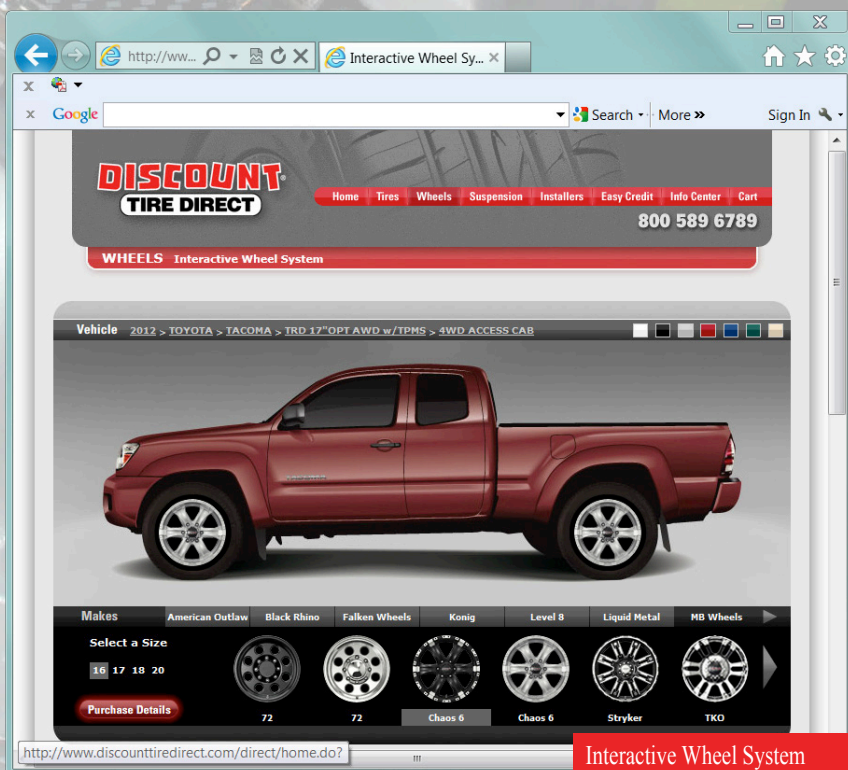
http://www...

Interactive Wheel Sy...

Google

Search

More »

Sign In

DISCOUNT TIRE DIRECT

Home Tires Wheels Suspension Installers Easy Credit Info Center Cart

800 589 6789

WHEELS Interactive Wheel System

Vehicle 2012 > TOYOTA > TACOMA > TRD 17"OPT AWD w/TPMS > 4WD ACCESS CAB

Makes American Outlaw Black Rhino Falken Wheels Konig Level 8 Liquid Metal MB Wheels

Select a Size

16 17 18 20

Purchase Details

72 72 Chaos 6 Chaos 6 Stryker TKO

http://www.discounttiredirect.com/direct/home.do?

Interactive Wheel System